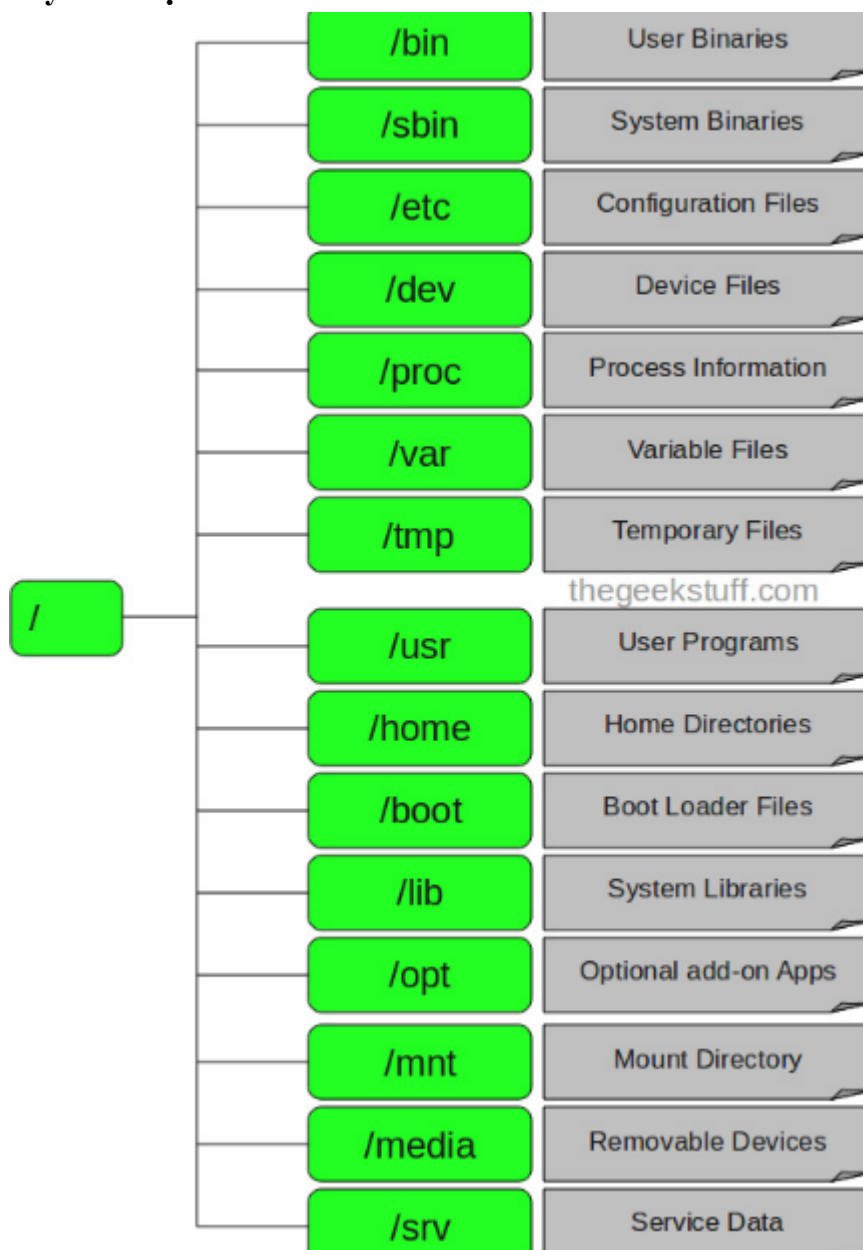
/

| | |
|---|---|
| /bin | User Binaries |
| /sbin | System Binaries |
| /etc | Configuration Files |
| /dev | Device Files |
| /proc | Process Information |
| /var | Variable Files |
| /tmp | Temporary Files |
| /usr | User Programs |
| /home | Home Directories |
| /boot | Boot Loader Files |
| /lib | System Libraries |
| /opt | Optional add-on Apps |
| /mnt | Mount Directory |
| /media | Removable Devices |
| /srv | Service Data |

thegeekstuff.com